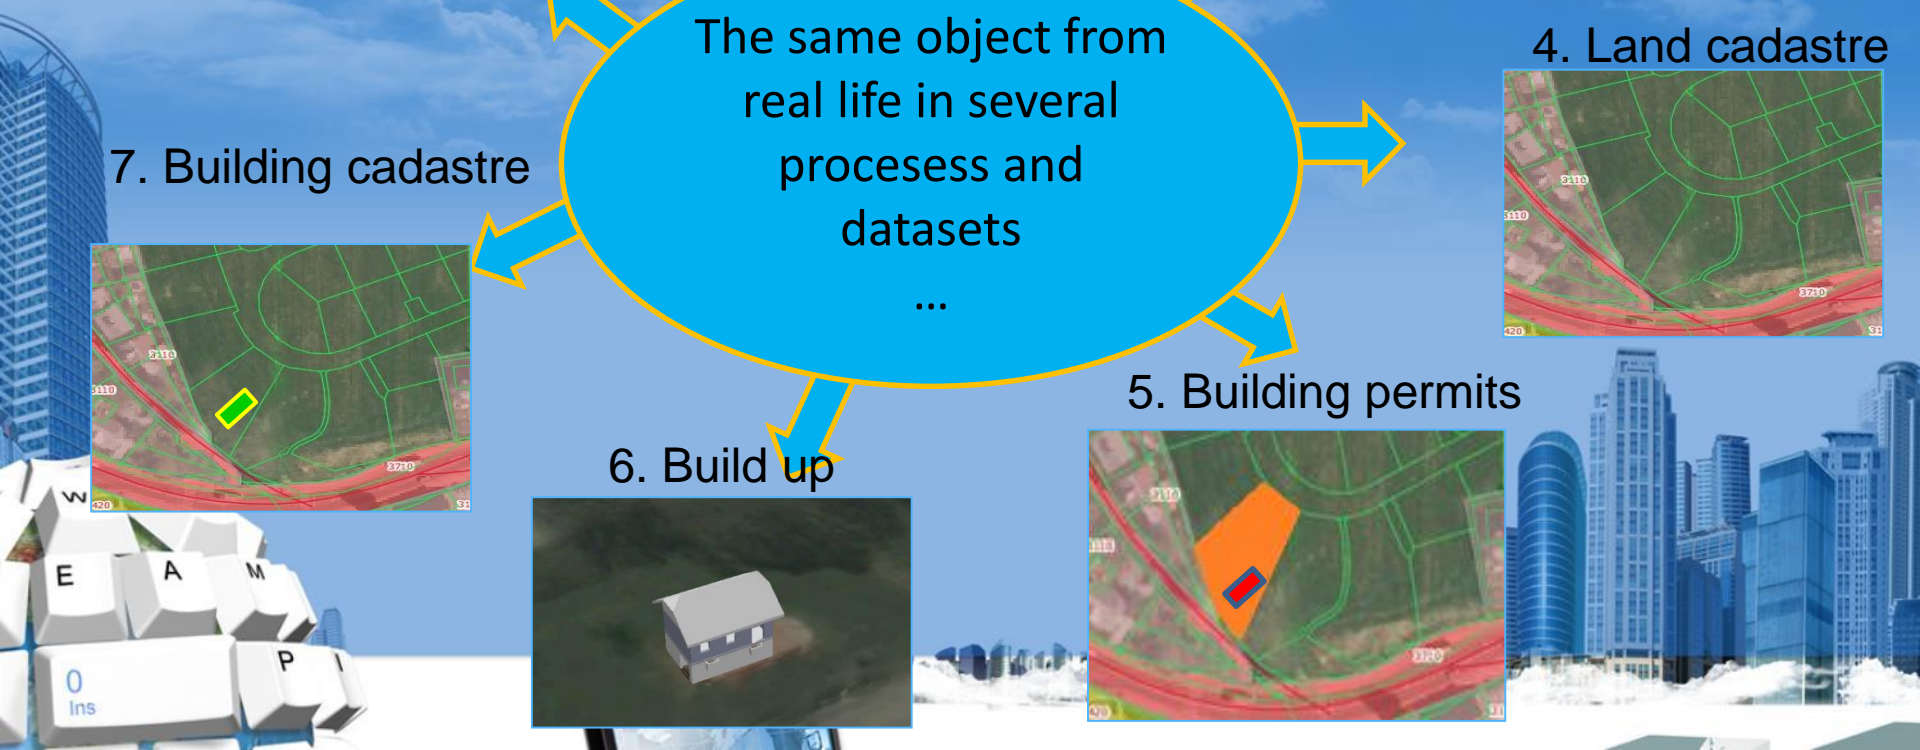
The same object from real life in several processess and datasets

...

4. Land cadastre

3110

3110

3710

420

31

7. Building cadastre

3110

3110

3710

420

31

5. Building permits

3110

3110

3710

420

31

6. Build up

W

E

A

M

P

0

Ins